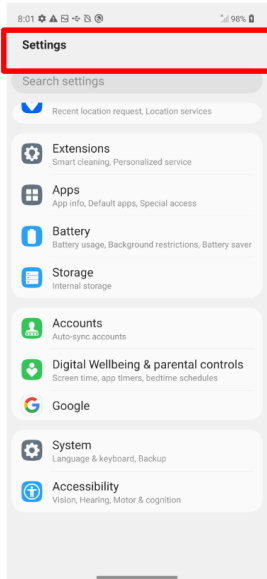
8:01 98%

Settings

Search settings

Recent location request, Location services

Extensions
Smart cleaning, Personalized service

Apps
App info, Default apps, Special access

Battery
Battery usage, Background restrictions, Battery saver

Storage
Internal storage

Accounts
Auto-sync accounts

Digital Wellbeing & parental controls
Screen time, app timers, bedtime schedules

Google

System
Language & keyboard, Backup

Accessibility
Vision, Hearing, Motor & cognition